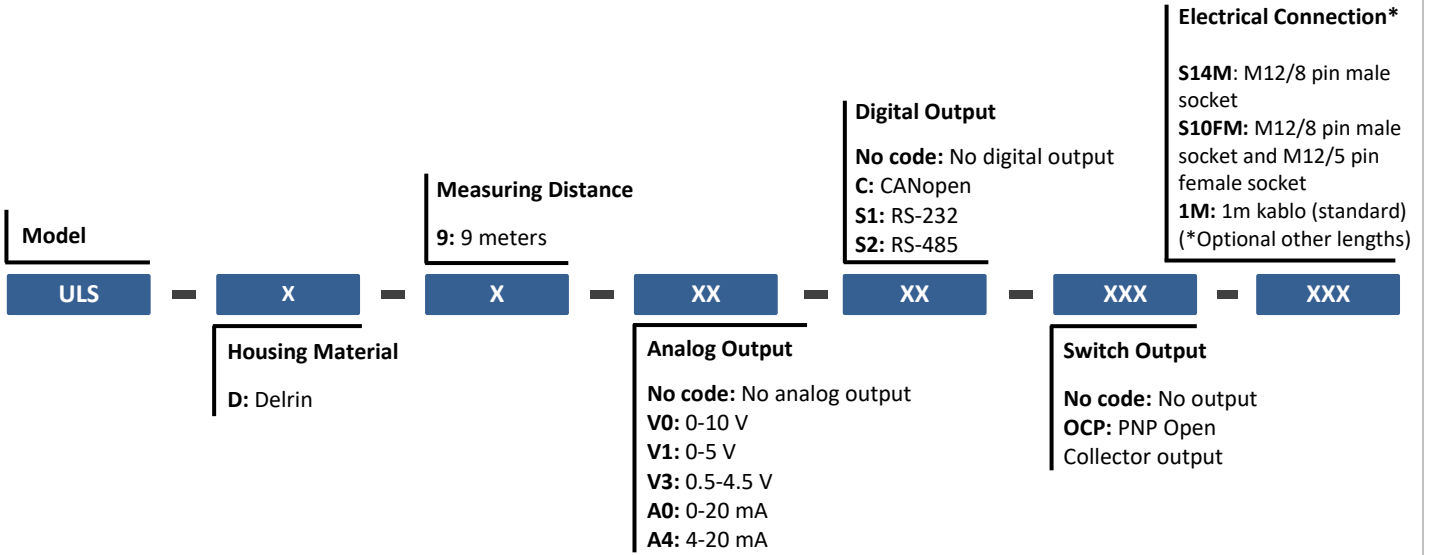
Electrical Connection*

S14M: M12/8 pin male socket
S10FM: M12/8 pin male socket and M12/5 pin female socket
1M: 1m kablo (standard)
(*Optional other lengths)

Digital Output

No code: No digital output
C: CANopen
S1: RS-232
S2: RS-485

Measuring Distance

9: 9 meters

Model

ULS - X - X - XX - XX - XXX - XXX

Housing Material

D: Delrin

Analog Output

No code: No analog output
V0: 0-10 V
V1: 0-5 V
V3: 0.5-4.5 V
A0: 0-20 mA
A4: 4-20 mA

Switch Output

No code: No output
OCP: PNP Open Collector output